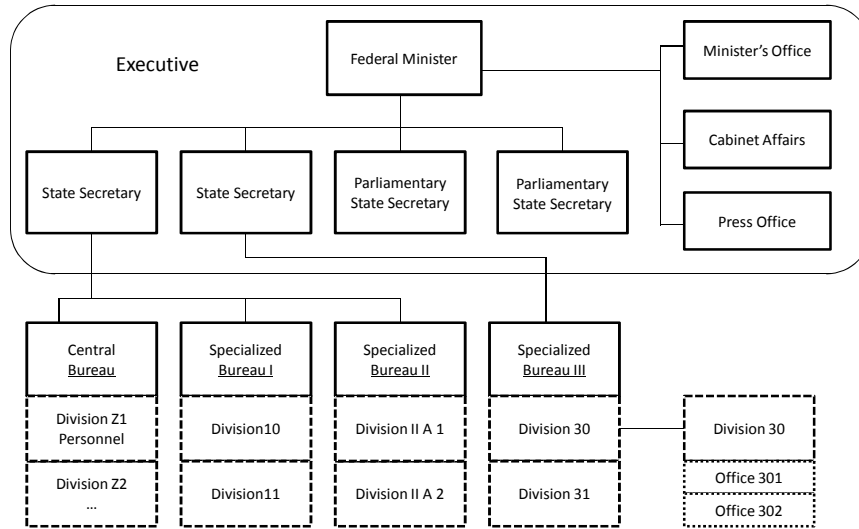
Executive

Federal Minister

Minister's Office

Cabinet Affairs

Press Office

State Secretary

State Secretary

Parliamentary State Secretary

Parliamentary State Secretary

Central Bureau

Division Z1 Personnel

Division Z2 ...

Specialized Bureau I

Division10

Division11

Specialized Bureau II

Division II A 1

Division II A 2

Specialized Bureau III

Division 30

Division 31

Division 30

Office 301

Office 302